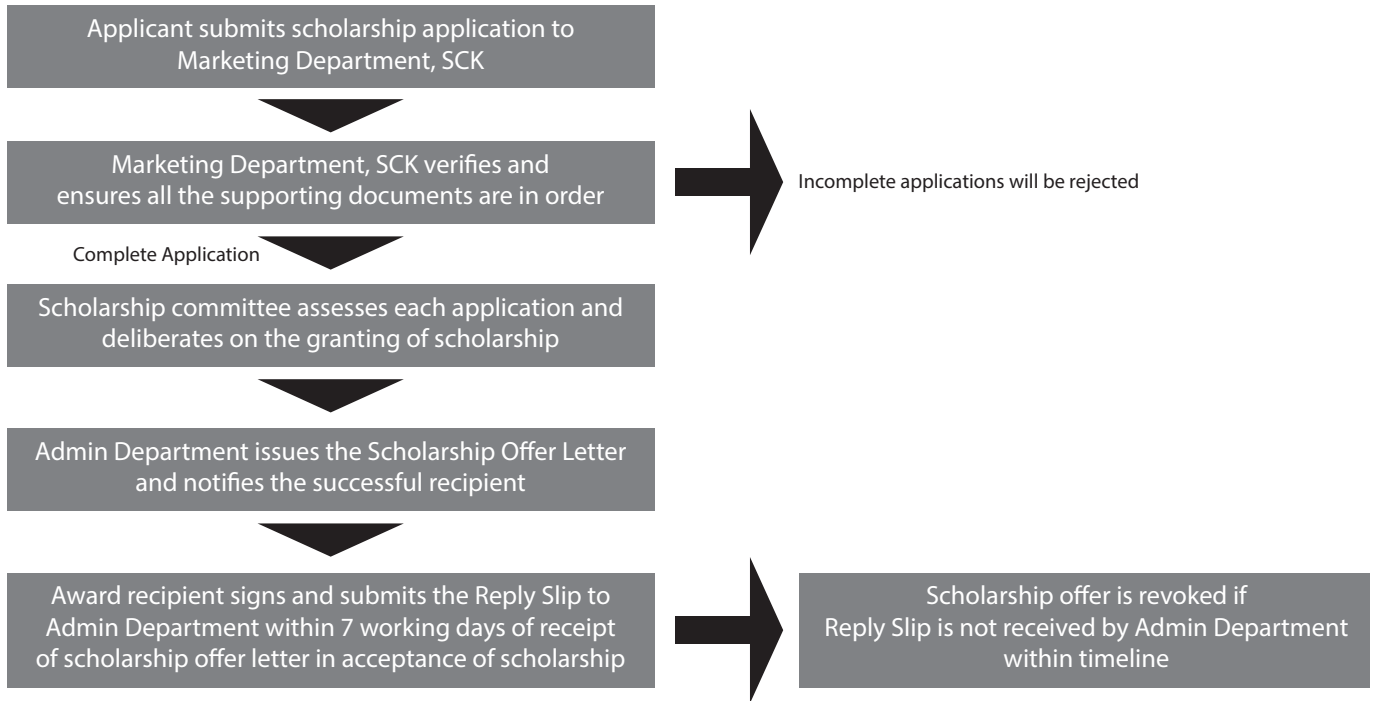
Applicant submits scholarship application to Marketing Department, SCK

Marketing Department, SCK verifies and ensures all the supporting documents are in order

Incomplete applications will be rejected

Complete Application

Scholarship committee assesses each application and deliberates on the granting of scholarship

Admin Department issues the Scholarship Offer Letter and notifies the successful recipient

Award recipient signs and submits the Reply Slip to Admin Department within 7 working days of receipt of scholarship offer letter in acceptance of scholarship

Scholarship offer is revoked if Reply Slip is not received by Admin Department within timeline